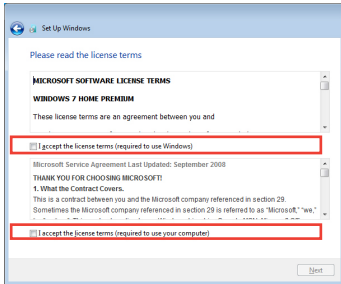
Set Up Windows

Please read the license terms

MICROSOFT SOFTWARE LICENSE TERMS

WINDOWS 7 HOME PREMIUM

These license terms are an agreement between you and

I accept the license terms (required to use Windows)

Microsoft Service Agreement Last Updated: September 2008

THANK YOU FOR CHOOSING MICROSOFT!

1. What the Contract Covers.

This is a contract between you and the Microsoft company referenced in section 29. Sometimes the Microsoft company referenced in section 29 is referred to as "Microsoft," "we,"

I accept the license terms (required to use your computer)

Next